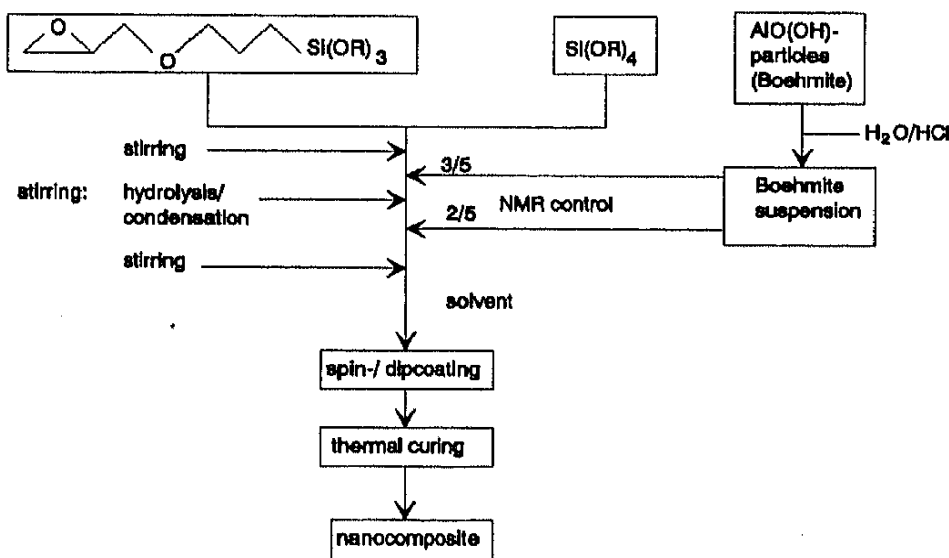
O

O

Si(OR)$_3$

Si(OR)$_4$

AlO(OH)-particles (Boehmite)

H$_2$O/HCl

stirring

stirring:

hydrolysis/ condensation

stirring

3/5

2/5

NMR control

Boehmite suspension

solvent

spin-/ dipcoating

thermal curing

nanocomposite